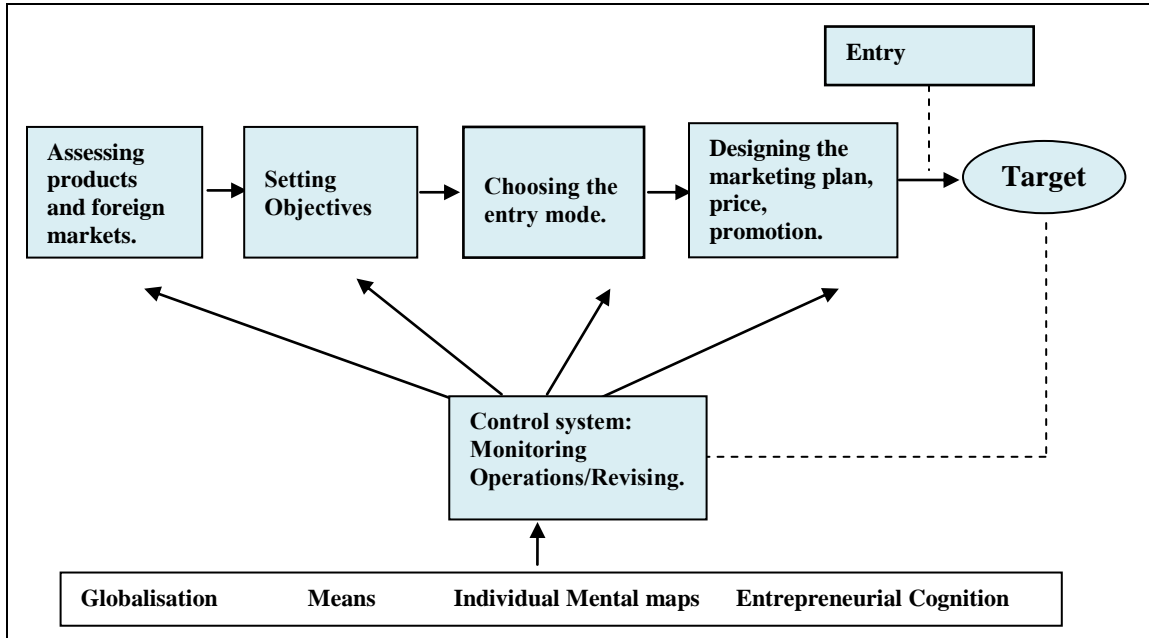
Entry

Assessing products and foreign markets.

Setting Objectives

Choosing the entry mode.

Designing the marketing plan, price, promotion.

Target

Control system: Monitoring Operations/Revising.

Globalisation Means Individual Mental maps Entrepreneurial Cognition